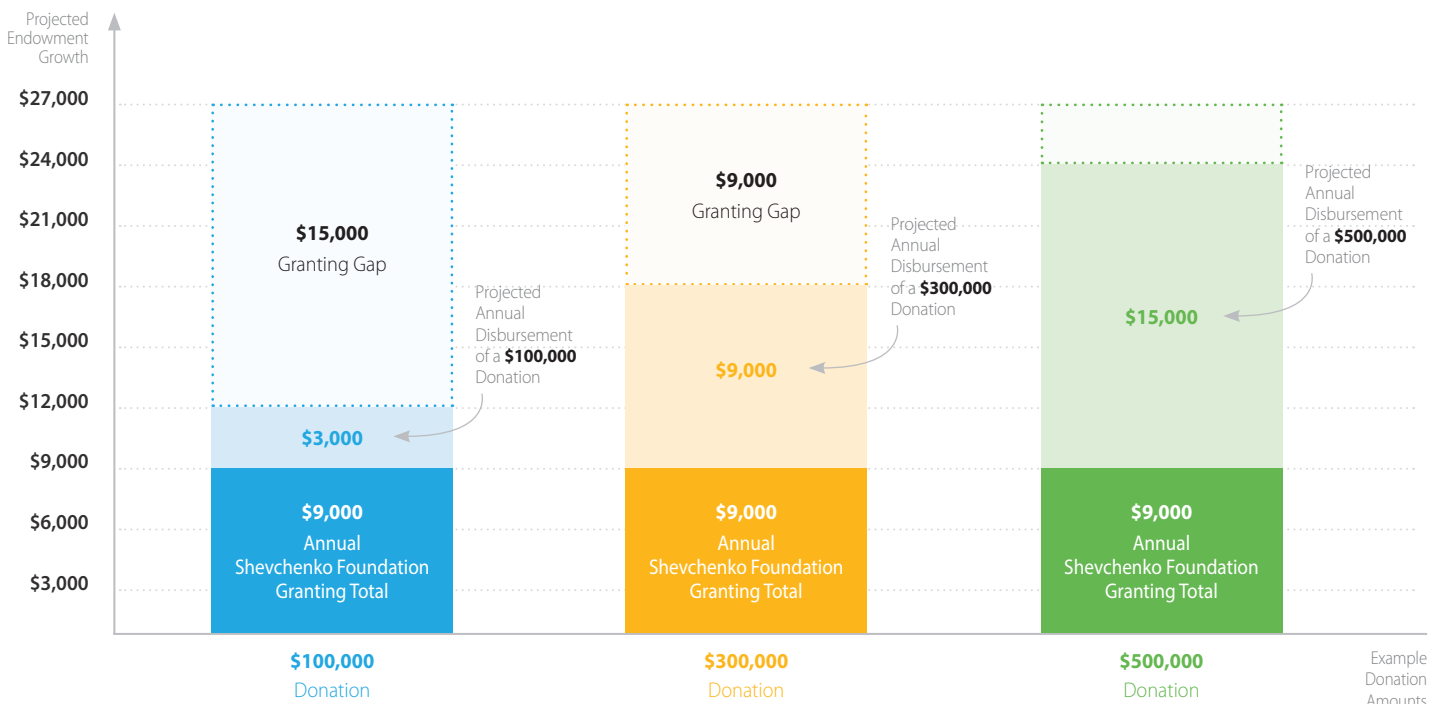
Projected Endowment Growth

$27,000
$24,000
$21,000
$18,000
$15,000
$12,000
$9,000
$6,000
$3,000

**$15,000**
Granting Gap

Projected Annual Disbursement of a **$100,000** Donation

**$3,000**

**$9,000**
Annual Shevchenko Foundation Granting Total

**$9,000**
Granting Gap

Projected Annual Disbursement of a **$300,000** Donation

**$9,000**

**$9,000**
Annual Shevchenko Foundation Granting Total

Projected Annual Disbursement of a **$500,000** Donation

**$15,000**

**$9,000**
Annual Shevchenko Foundation Granting Total

**$100,000**
Donation

**$300,000**
Donation

**$500,000**
Donation

Example Donation Amounts